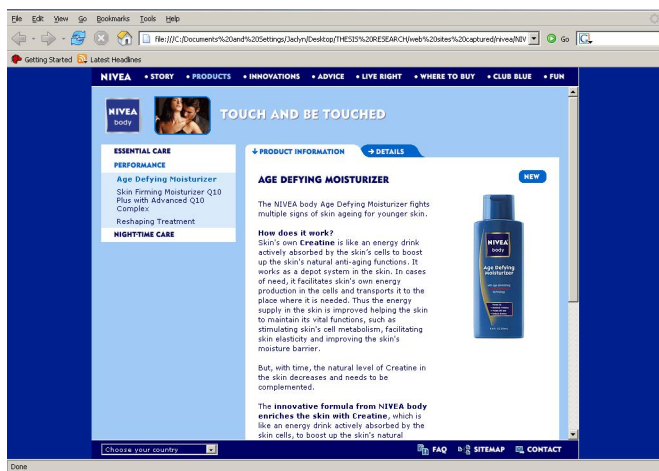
File Edit View Go Bookmarks Tools Help

file:///C:/Documents%20and%20Settings/Jaclyn/Desktop/THESIS%20RESEARCH/web%20sites%20captured/nivea/NIV

Go

Getting Started Latest Headlines

NIVEA • STORY • PRODUCTS • INNOVATIONS • ADVICE • LIVE RIGHT • WHERE TO BUY • CLUB BLUE • FUN

NIVEA body

TOUCH AND BE TOUCHED

ESSENTIAL CARE
PERFORMANCE
Age Defying Moisturizer
Skin Firming Moisturizer Q10 Plus with Advanced Q10 Complex
Reshaping Treatment
NIGHT-TIME CARE

PRODUCT INFORMATION
DETAILS

AGE DEFYING MOISTURIZER

NEW

The NIVEA body Age Defying Moisturizer fights multiple signs of skin ageing for younger skin.

How does it work?
Skin's own Creatine is like an energy drink actively absorbed by the skin's cells to boost up the skin's natural anti-aging functions. It works as a depot system in the skin. In cases of need, it facilitates skin's own energy production in the cells and transports it to the place where it is needed. Thus the energy supply in the skin is improved helping the skin to maintain its vital functions, such as stimulating skin's cell metabolism, facilitating skin elasticity and improving the skin's moisture barrier.

But, with time, the natural level of Creatine in the skin decreases and needs to be complemented.

The innovative formula from NIVEA body enriches the skin with Creatine, which is like an energy drink actively absorbed by the skin cells, to boost up the skin's natural

NIVEA body Age Defying Moisturizer

Choose your country

FAQ SITEMAP CONTACT

Done